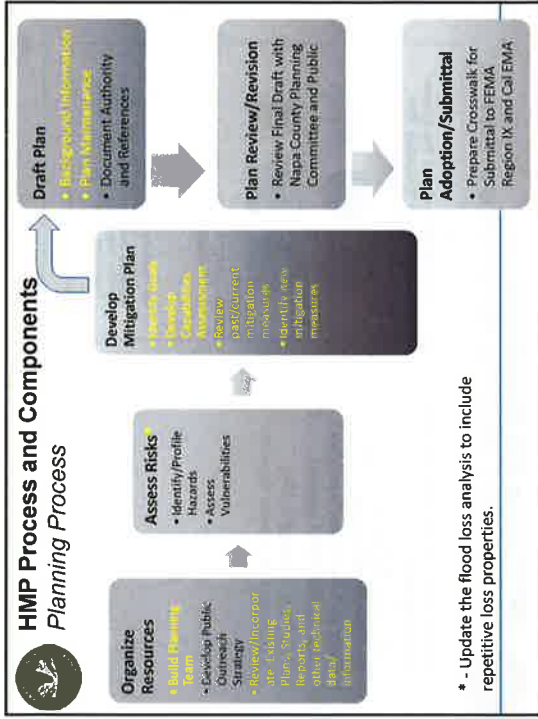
HMP Process and Components

Planning Process

Organize Resources
• Build Planning Team
• Develop Public Outreach Strategy
• Review/Incorporate Existing Plans, Studies, Reports, and other technical data/information

Assess Risks*
• Identify/Profile Hazards
• Assess Vulnerabilities

Develop Mitigation Plan
• Identify Goals
• Develop Capabilities Assessment
• Review past/current mitigation measures
• Identify new mitigation measures

Draft Plan
• Background Information
• Plan Maintenance
• Document Authority and References

Plan Review/Revision
• Review Final Draft with Napa County Planning Committee and Public

Plan Adoption/Submittal
• Prepare Crosswalk for Submittal to FEMA Region IX and Cal EMA

* - Update the flood loss analysis to include repetitive loss properties.